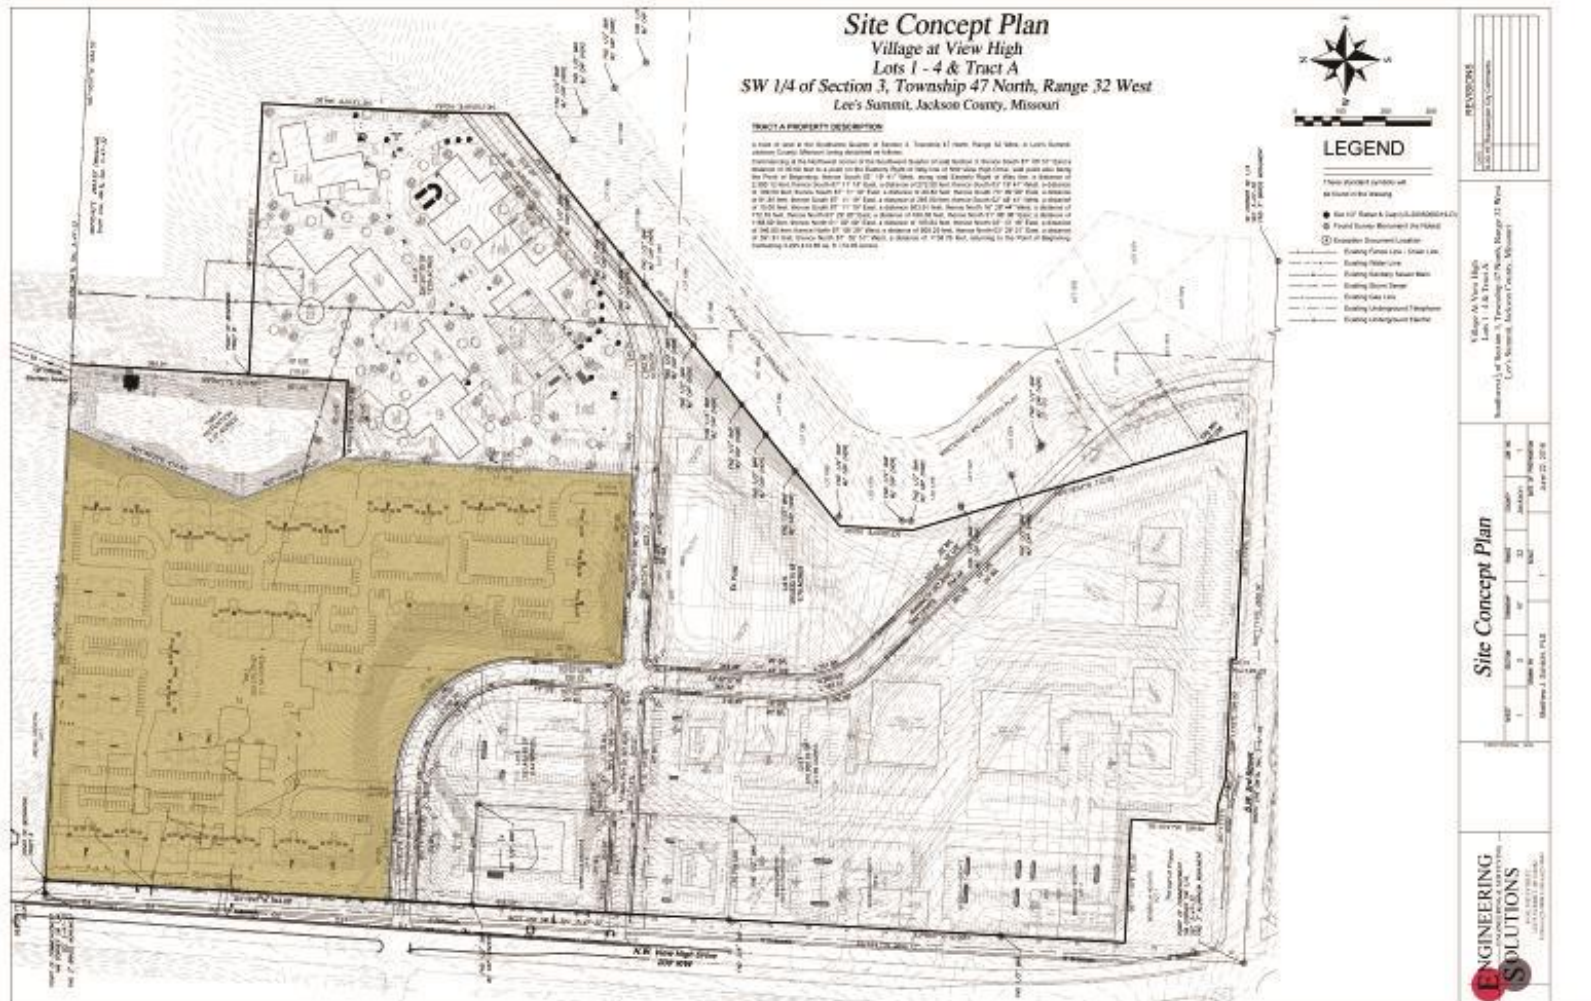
Site Concept Plan
Village at View High
Lots 1 - 4 & Tract A
SW 1/4 of Section 3, Township 47 North, Range 32 West
Lee's Summit, Jackson County, Missouri

TRACT A PROPERTY DESCRIPTION

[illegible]

LEGEND

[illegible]

N.W. View High Drive

REVISIONS

Village At View High
Lots 1 - 4 & Tract A
Southwest 1/4 of Section 3, Township 47 North, Range 32 West
Lee's Summit, Jackson County, Missouri

Site Concept Plan

ENGINEERING SOLUTIONS